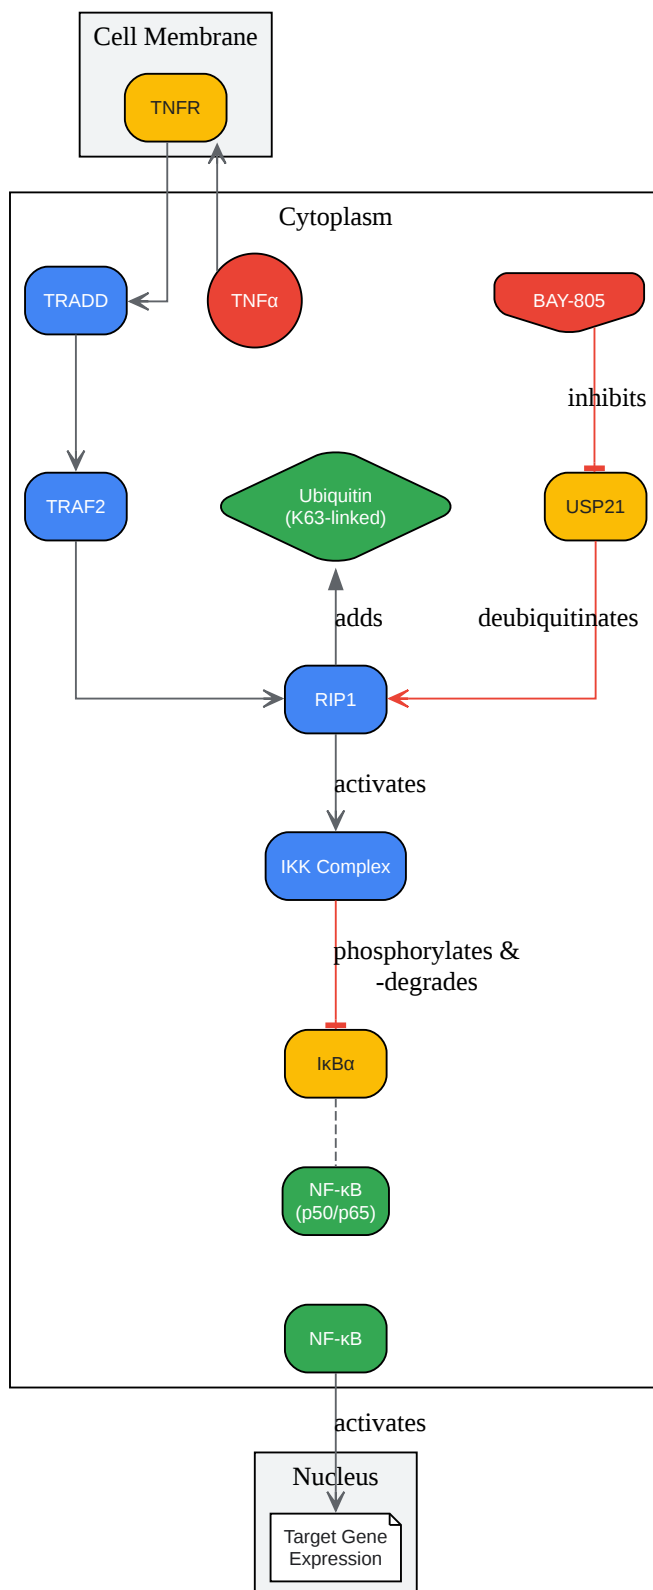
Cell Membrane

TNFR

Cytoplasm

TRADD

TNFα

BAY-805

inhibits

TRAF2

Ubiquitin (K63-linked)

USP21

adds

deubiquitinates

RIP1

activates

IKK Complex

phosphorylates & -degrades

IκBα

NF-κB (p50/p65)

NF-κB

activates

Nucleus

Target Gene Expression